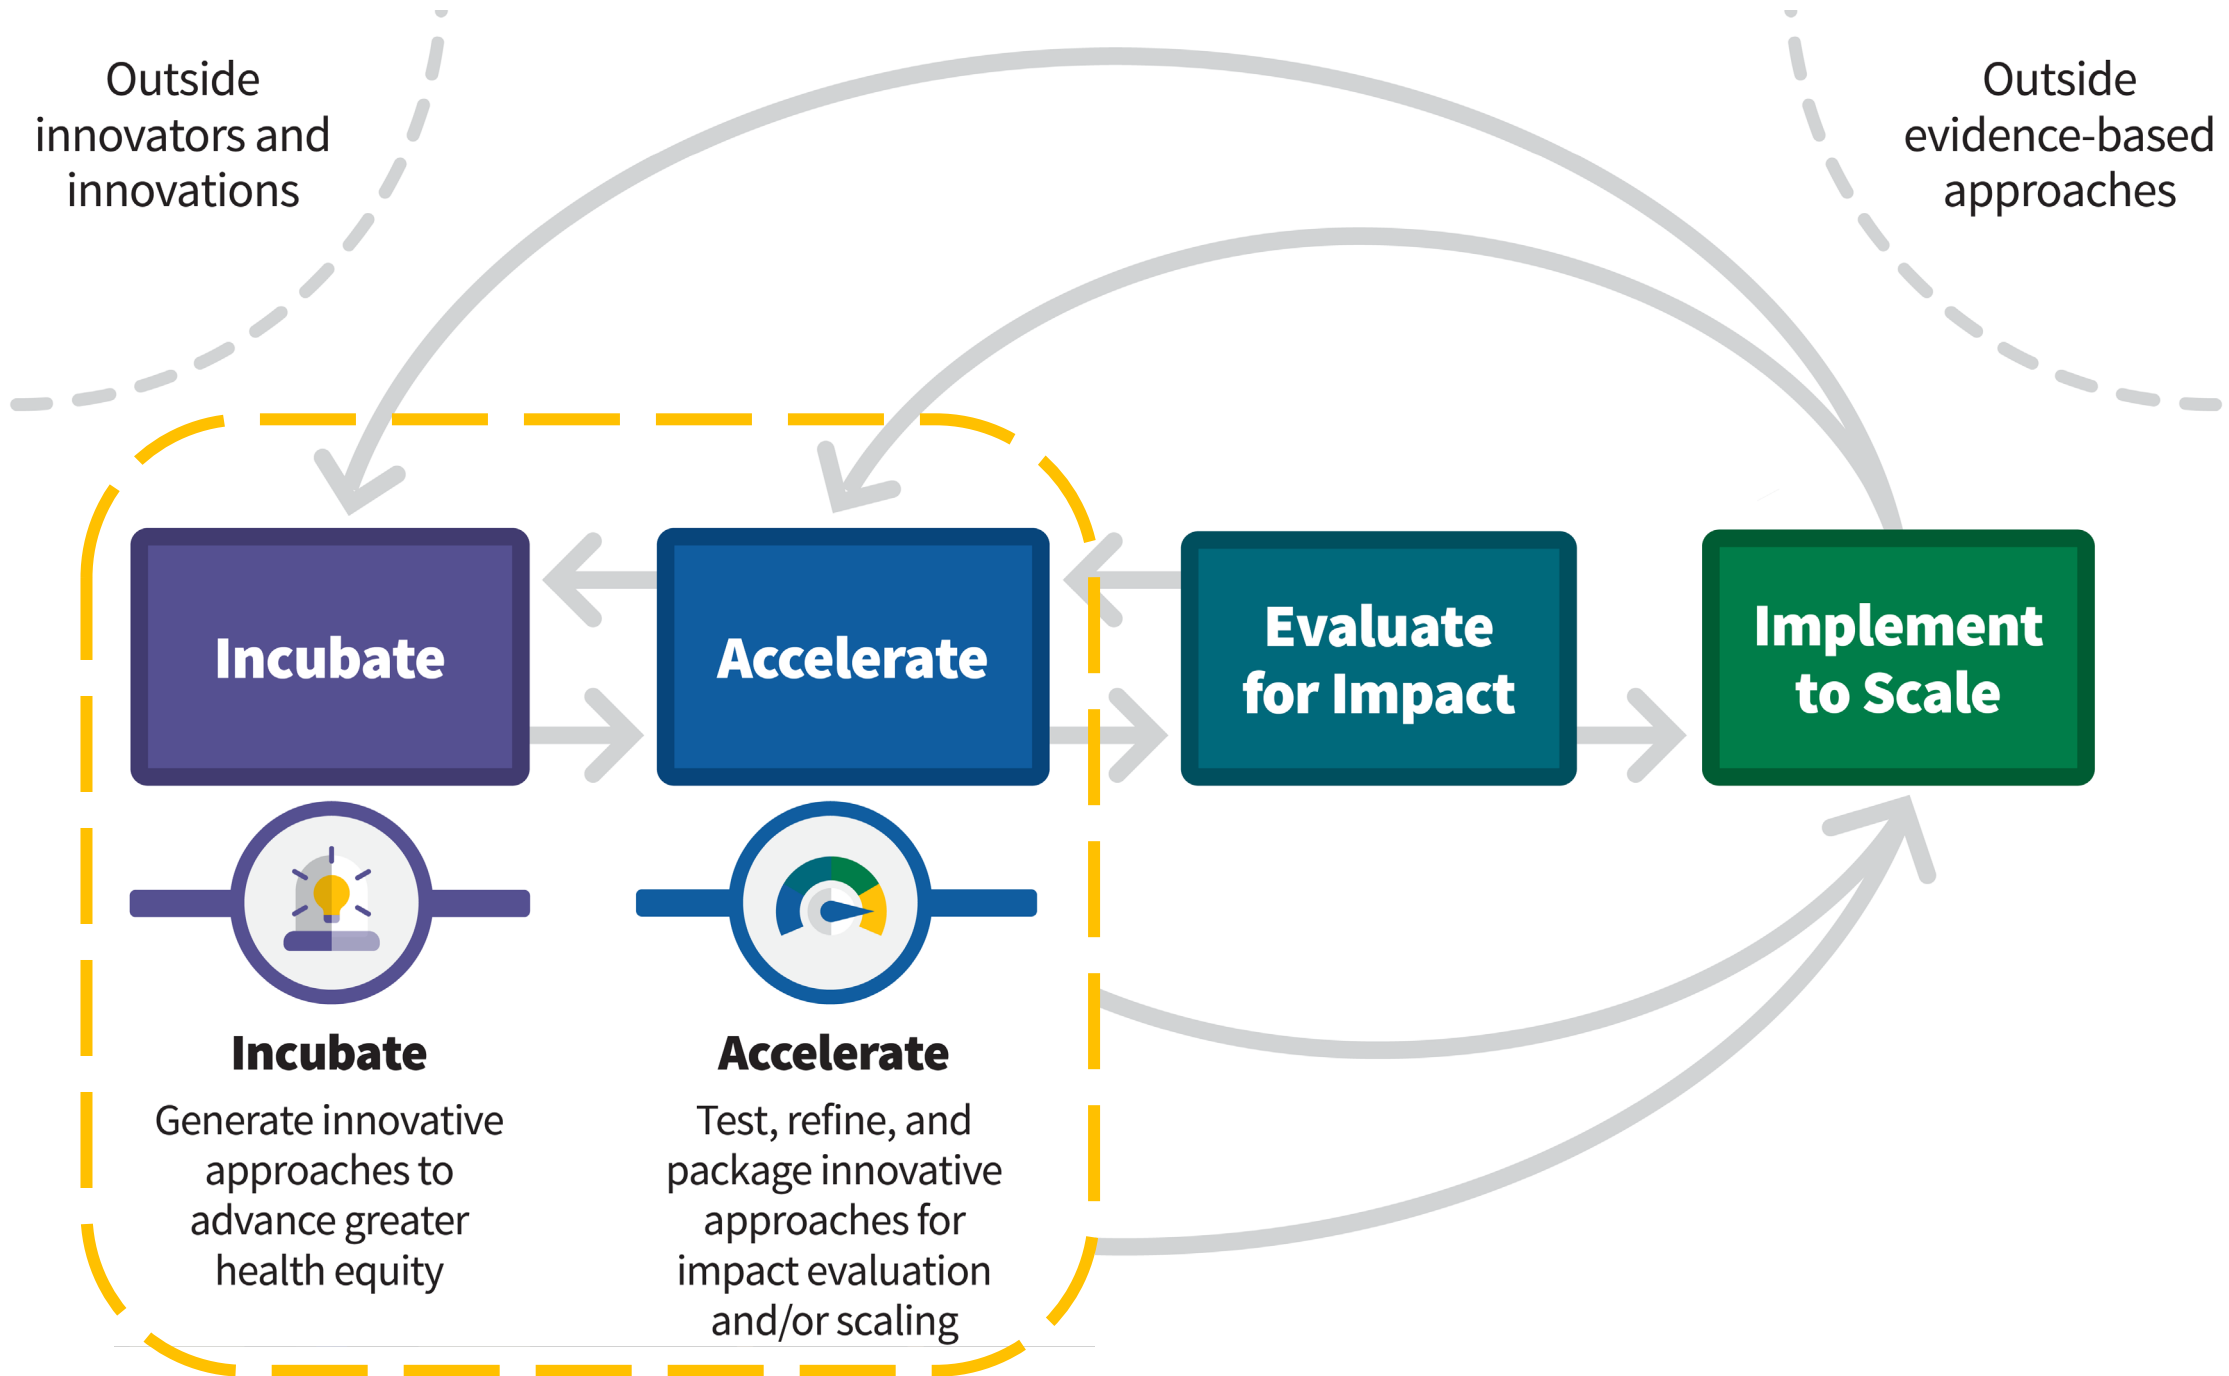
Outside innovators and innovations

Outside evidence-based approaches

Incubate

Accelerate

Evaluate for Impact

Implement to Scale

Incubate

Generate innovative approaches to advance greater health equity

Accelerate

Test, refine, and package innovative approaches for impact evaluation and/or scaling